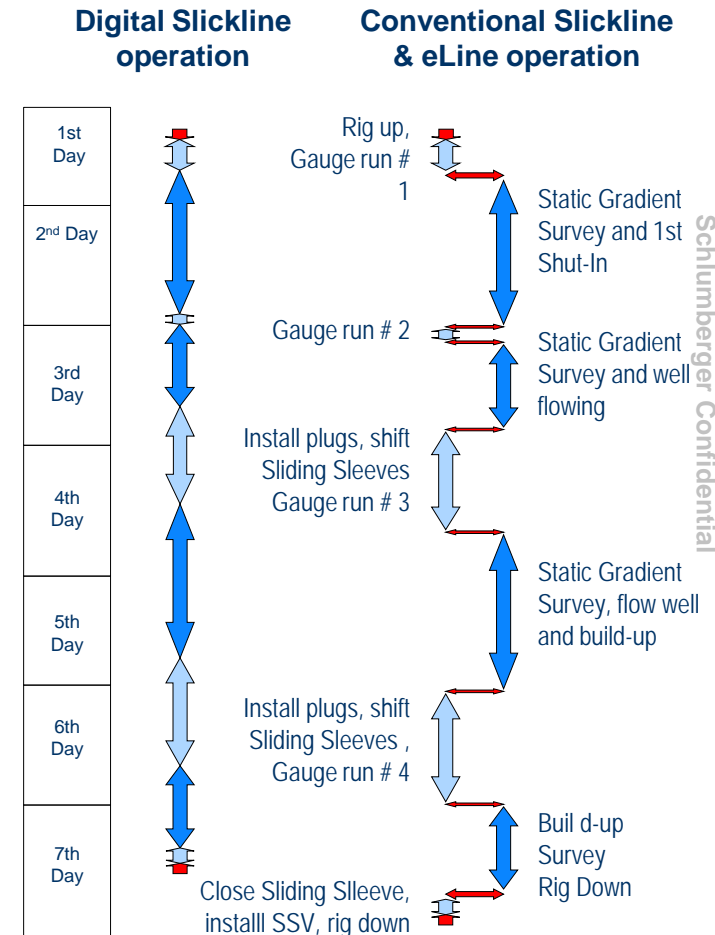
Digital Slickline operation

Conventional Slickline & eLine operation

1st Day

2nd Day

3rd Day

4th Day

5th Day

6th Day

7th Day

Rig up, Gauge run # 1

Static Gradient Survey and 1st Shut-In

Gauge run # 2

Static Gradient Survey and well flowing

Install plugs, shift Sliding Sleeves Gauge run # 3

Static Gradient Survey, flow well and build-up

Install plugs, shift Sliding Sleeves , Gauge run # 4

Buil d-up Survey Rig Down

Close Sliding Slleeve, installl SSV, rig down

Schlumberger Confidential